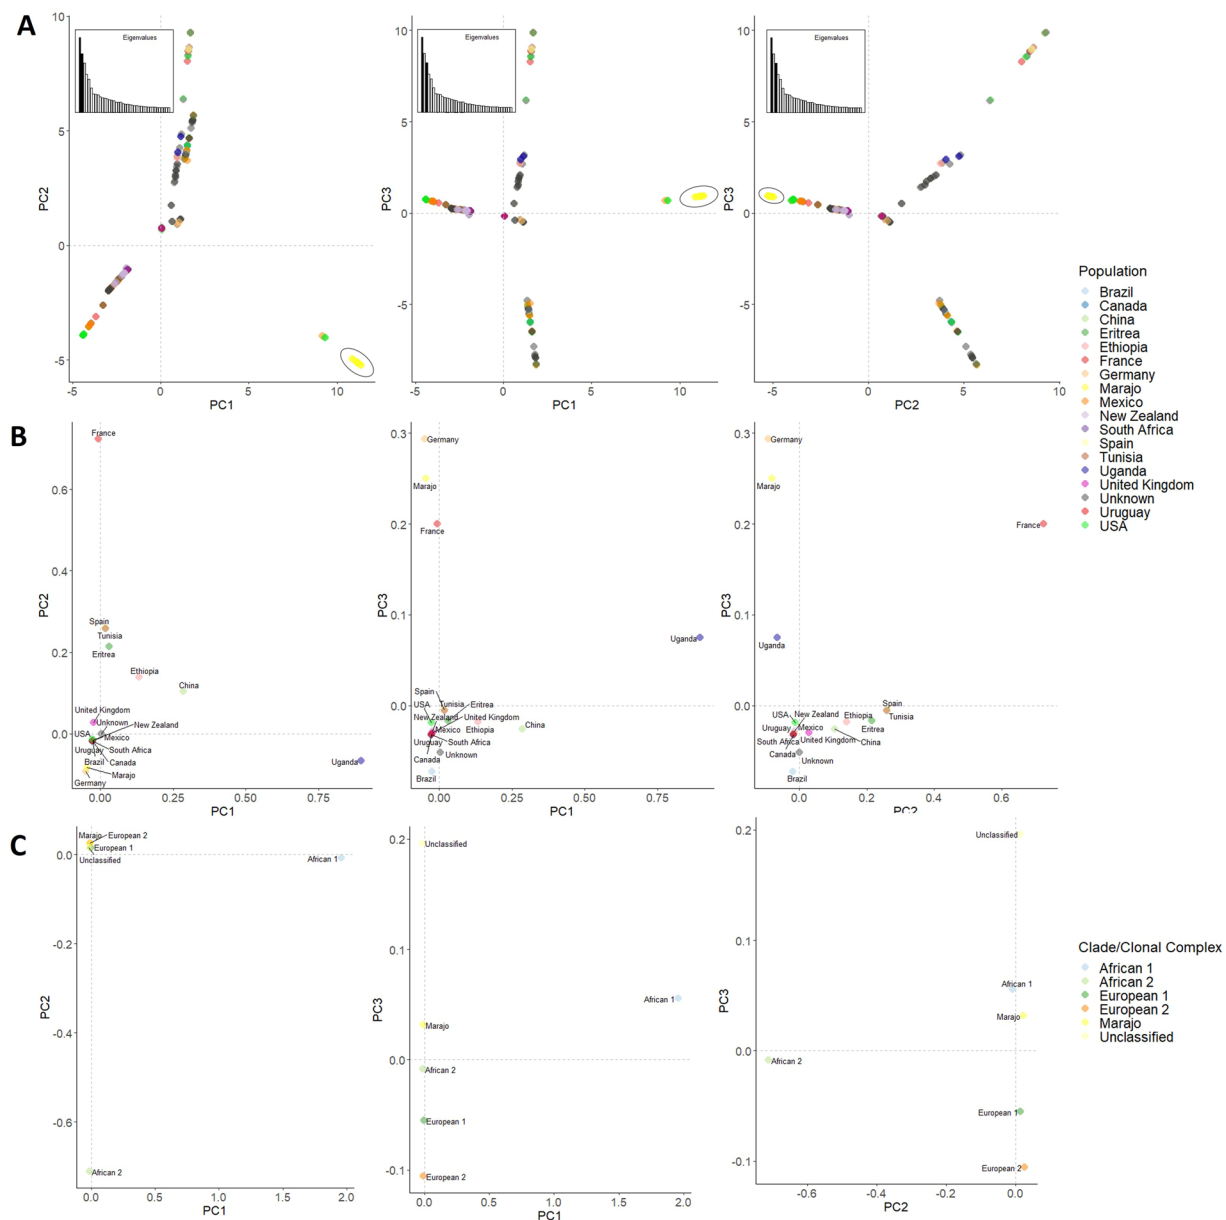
A

Eigenvalues

PC2

PC1

10
5
0
-5

-5 0 5 10

Eigenvalues

PC3

PC1

10
5
0
-5

-5 0 5 10

Eigenvalues

PC3

PC2

10
5
0
-5

-5 0 5 10

Population
Brazil
Canada
China
Eritrea
Ethiopia
France
Germany
Marajo
Mexico
New Zealand
South Africa
Spain
Tunisia
Uganda
United Kingdom
Unknown
Uruguay
USA

B

France
Spain
Tunisia
Eritrea
Ethiopia
China
United Kingdom
Unknown
New Zealand
USA
Mexico
Uruguay
South Africa
Brazil
Canada
Marajo
Germany
Uganda

PC2
PC1

0.6
0.4
0.2
0.0
0.00 0.25 0.50 0.75

Germany
Marajo
France
Uganda
Spain
USA
Tunisia
Eritrea
New Zealand
United Kingdom
Mexico
Ethiopia
China
Uruguay
South Africa
Unknown
Canada
Brazil

PC3
PC1

0.3
0.2
0.1
0.0
0.00 0.25 0.50 0.75

Germany
Marajo
France
Uganda
Spain
USA
New Zealand
Ethiopia
Tunisia
Uruguay
Mexico
Eritrea
South Africa
United Kingdom
China
Canada
Unknown
Brazil

PC3
PC2

0.3
0.2
0.1
0.0
0.0 0.2 0.4 0.6

C

Marajo
European 2
European 1
Unclassified
African 1
African 2

PC2
PC1

0.0
-0.2
-0.4
-0.6
0.0 0.5 1.0 1.5 2.0

Unclassified
African 1
Marajo
African 2
European 1
European 2

PC3
PC1

0.2
0.1
0.0
-0.1
0.0 0.5 1.0 1.5 2.0

Unclassified
African 1
Marajo
African 2
European 1
European 2

PC3
PC2

0.2
0.1
0.0
-0.1
-0.6 -0.4 -0.2 0.0

Clade/Clonal Complex
African 1
African 2
European 1
European 2
Marajo
Unclassified